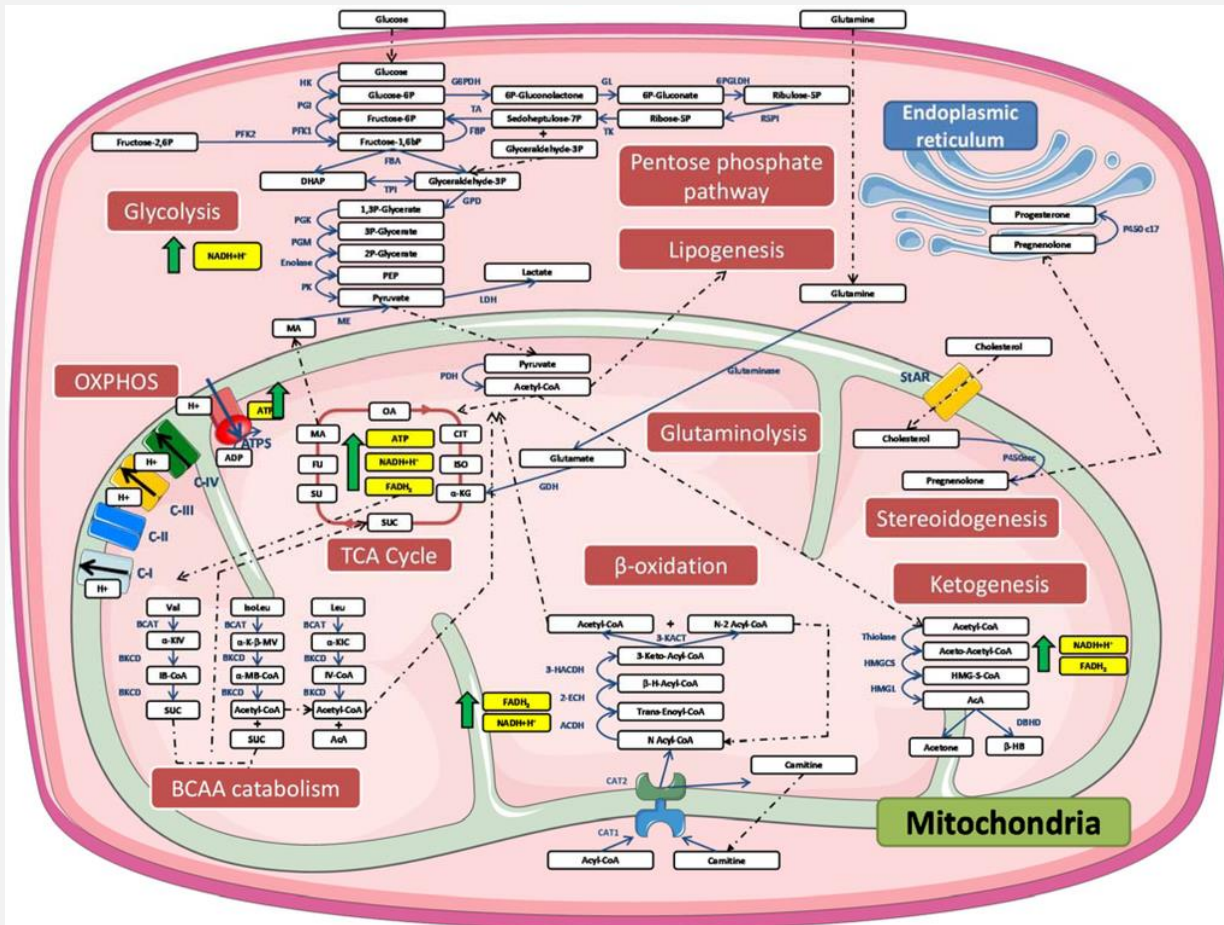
Glucose

Glutamine

Glucose
Glucose-6P
Fructose-6P
Fructose-1,6bP
Fructose-2,6P
HK
PGI
PFK1
PFK2
FBA
G6PDH
6P-Gluconolactone
GL
6P-Gluconate
6PGLDH
Ribulose-5P
TA
Sedoheptulose-7P
FBP
+
Glyceraldehyde-3P
TK
Ribose-5P
RSPI

Endoplasmic reticulum

DHAP
TPI
Glyceraldehyde-3P
GPD
1,3P-Glycerate
3P-Glycerate
2P-Glycerate
PEP
Pyruvate
PGK
PGM
Enolase
PK
Lactate
LDH
MA
ME

Glycolysis
NADH+H⁺

Pentose phosphate pathway

Lipogenesis

Progesterone
Pregnenolone
P450 c17

Glutamine

Cholesterol
StAR
Cholesterol
P450scc
Pregnenolone

Stereoidogenesis

OXPHOS
H+
ATP
ATPS
ADP
H+
H+
C-IV
C-III
C-II
C-I
H+

PDH
Pyruvate
Acetyl-CoA
Glutaminase

OA
MA
ATP
CIT
FU
NADH+H⁺
ISO
SU
FADH$_2$
α-KG
SUC

Glutamate
GDH

Glutaminolysis

TCA Cycle

β-oxidation

Ketogenesis

Val
BCAT
α-KIV
BKCD
IB-CoA
BKCD
SUC

IsoLeu
BCAT
α-K-β-MV
BKCD
α-MB-CoA
BKCD
Acetyl-CoA
+
SUC

Leu
BCAT
α-KIC
BKCD
IV-CoA
BKCD
Acetyl-CoA
+
AcA

Acetyl-CoA
+
N-2 Acyl-CoA
3-KACT
3-Keto-Acyl-CoA
3-HACDH
β-H-Acyl-CoA
2-ECH
Trans-Enoyl-CoA
ACDH
N Acyl-CoA
FADH$_2$
NADH+H⁺

Thiolase
Acetyl-CoA
Aceto-Acetyl-CoA
HMGCS
HMG-S-CoA
HMGL
AcA
DBHD
Acetone
β-HB
NADH+H⁺
FADH$_2$

BCAA catabolism

CAT2
Carnitine
CAT1
Acyl-CoA
Carnitine

Mitochondria